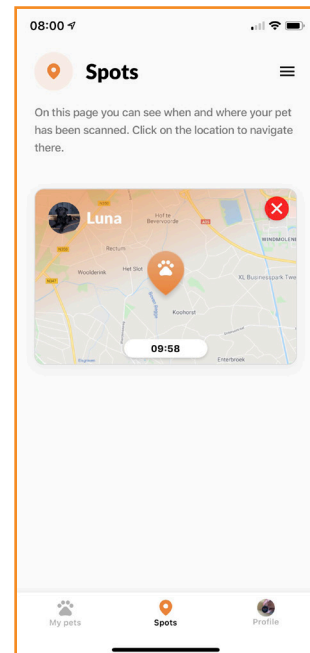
08:00

Spots

On this page you can see when and where your pet has been scanned. Click on the location to navigate there.

Luna

Hof te Benevoorde

Rectum

WINDMOLENE

Wooldersweg

Het Slot

KL Businesspark Twe

Koohorst

Enterbroek

09:58

My pets

Spots

Profile